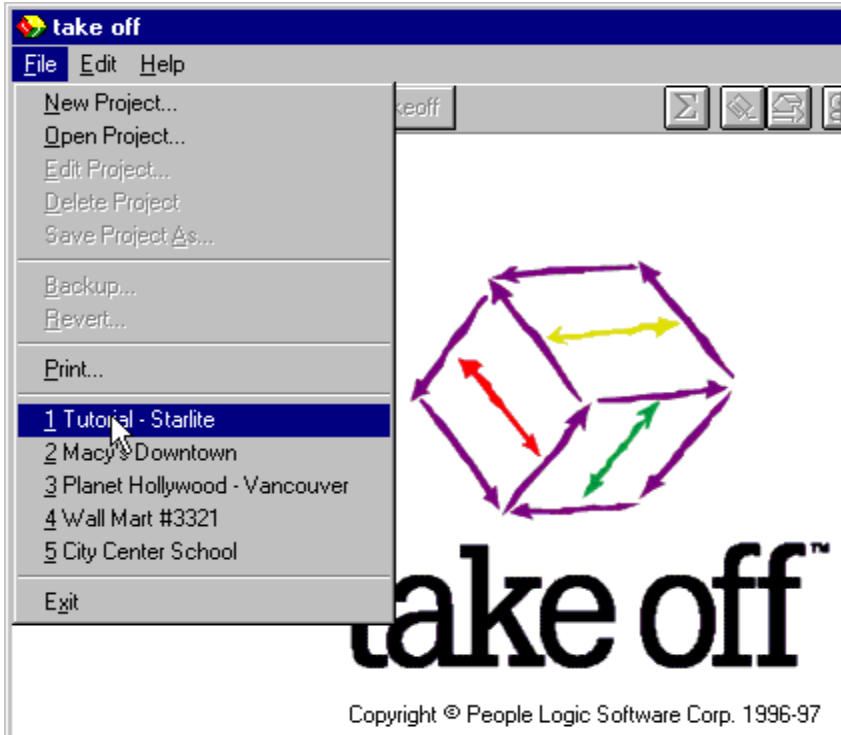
take off

File Edit Help

New Project...
Open Project...
Edit Project...
Delete Project
Save Project As...

Backup...
Revert...

Print...

1 Tutorial - Starlite
2 Macy's Downtown
3 Planet Hollywood - Vancouver
4 Wall Mart #3321
5 City Center School

Exit

keoff

take off™

Copyright © People Logic Software Corp. 1996-97